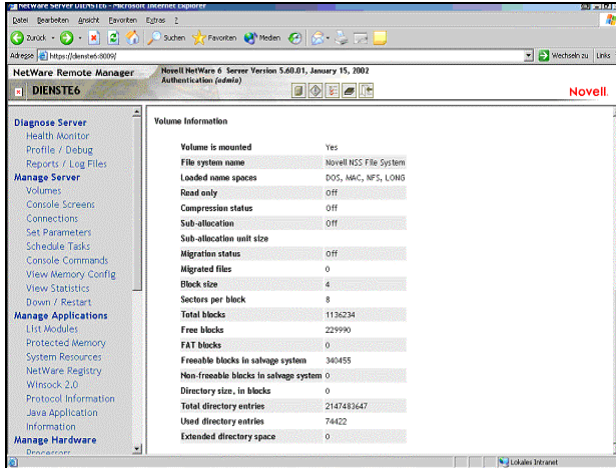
NetWare Server DIENSTE6 - Microsoft Internet Explorer

Datei Bearbeiten Ansicht Favoriten Extras ?

Zurück Suchen Favoriten Medien

Adresse https://dienste6:8009/ Wechseln zu Links

NetWare Remote Manager
DIENSTE6

Novell NetWare 6 Server Version 5.60.01, January 15, 2002
Authentication (admin)

Novell.

Diagnose Server
Health Monitor
Profile / Debug
Reports / Log Files
Manage Server
Volumes
Console Screens
Connections
Set Parameters
Schedule Tasks
Console Commands
View Memory Config
View Statistics
Down / Restart
Manage Applications
List Modules
Protected Memory
System Resources
NetWare Registry
Winsock 2.0
Protocol Information
Java Application Information
Manage Hardware
Processors

Volume Information

| | |
|---|---|
| Volume is mounted | Yes |
| File system name | Novell NSS File System |
| Loaded name spaces | DOS, MAC, NFS, LONG |
| Read only | Off |
| Compression status | Off |
| Sub-allocation | Off |
| Sub-allocation unit size | |
| Migration status | Off |
| Migrated files | 0 |
| Block size | 4 |
| Sectors per block | 8 |
| Total blocks | 1136234 |
| Free blocks | 229990 |
| FAT blocks | 0 |
| Freeable blocks in salvage system | 340455 |
| Non-freeable blocks in salvage system | 0 |
| Directory size, in blocks | 0 |
| Total directory entries | 2147483647 |
| Used directory entries | 74422 |
| Extended directory space | 0 |

Lokales Intranet